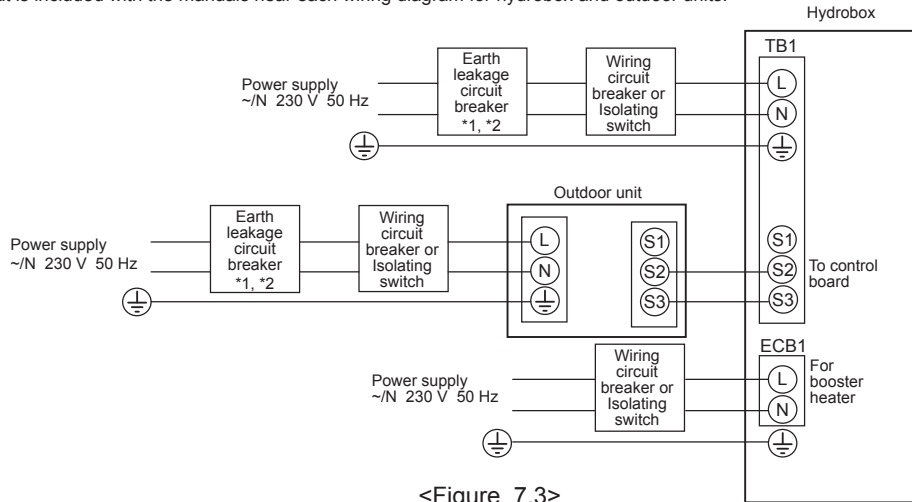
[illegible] is included with the manuals near each wiring diagram for hydrobox and outdoor units.

Hydrobox

TB1

Power supply
~/N 230 V 50 Hz

Earth leakage circuit breaker
*1, *2

Wiring circuit breaker or Isolating switch

L
N

Outdoor unit

Power supply
~/N 230 V 50 Hz

Earth leakage circuit breaker
*1, *2

Wiring circuit breaker or Isolating switch

L
N

S1
S2
S3

S1
S2
S3

To control board

ECB1

For booster heater

Power supply
~/N 230 V 50 Hz

Wiring circuit breaker or Isolating switch

L
N

<Figure 7.3>